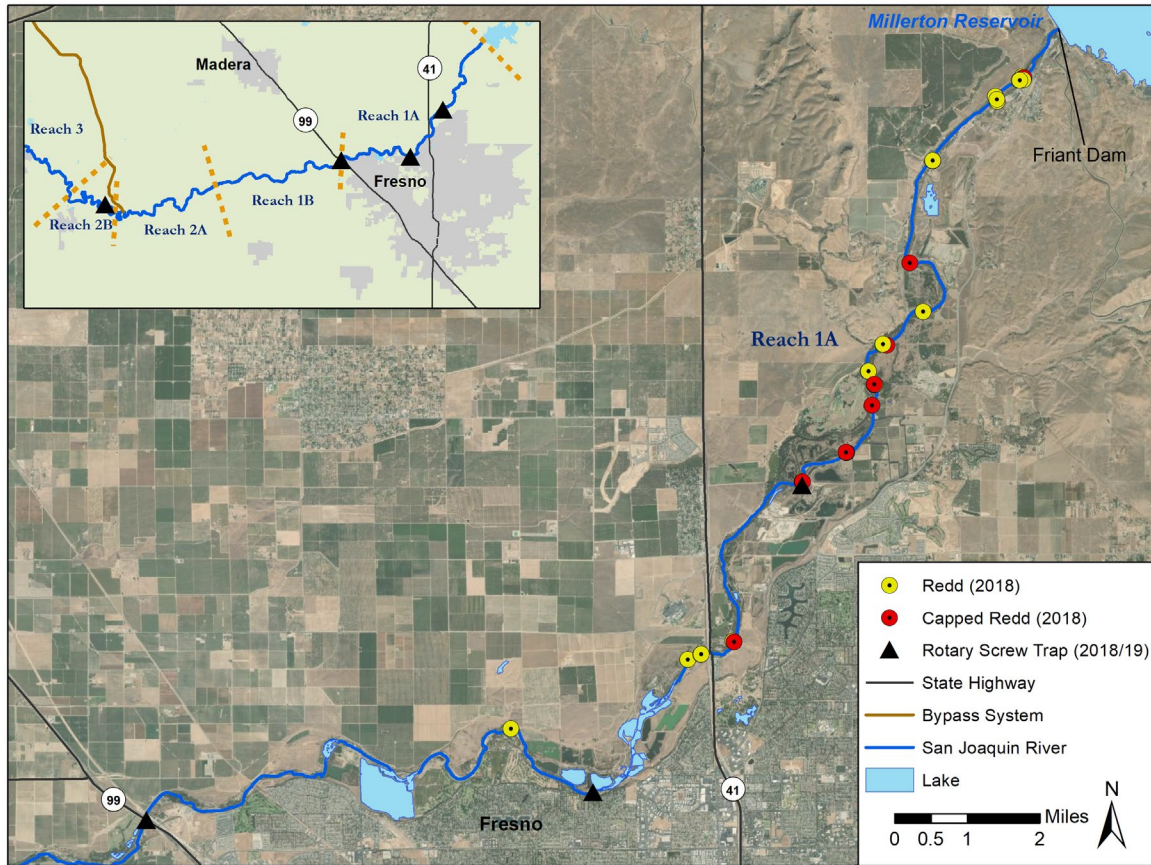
Madera
41
99
Reach 1A
Reach 3
Fresno
Reach 1B
Reach 2B
Reach 2A
Millerton Reservoir
Friant Dam
Reach 1A
Redd (2018)
Capped Redd (2018)
Rotary Screw Trap (2018/19)
State Highway
Bypass System
San Joaquin River
Lake
N
Miles
0 0.5 1 2
41
99
Fresno